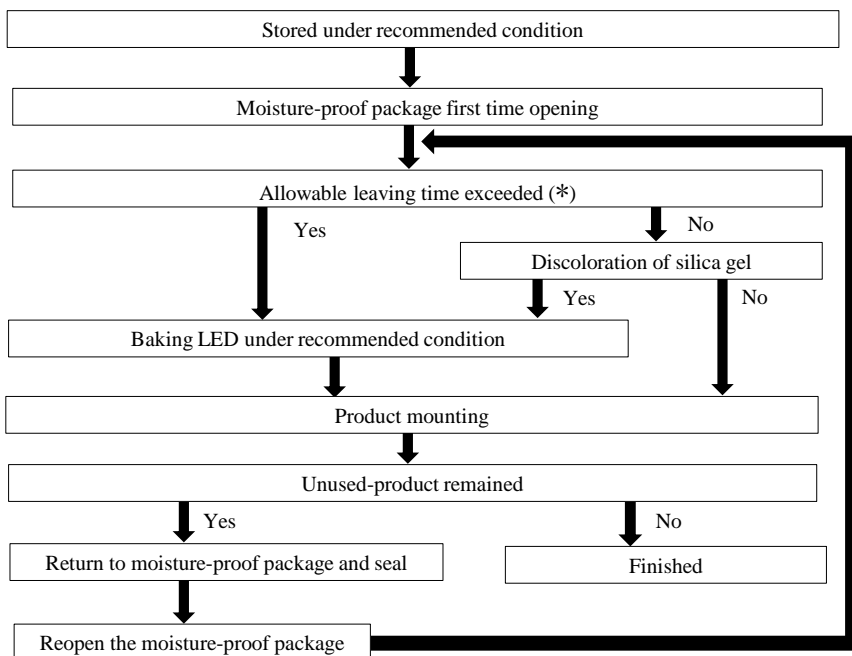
Stored under recommended condition

Moisture-proof package first time opening

Allowable leaving time exceeded (*)

Yes

No

Discoloration of silica gel

Yes

No

Baking LED under recommended condition

Product mounting

Unused-product remained

Yes

No

Return to moisture-proof package and seal

Finished

Reopen the moisture-proof package